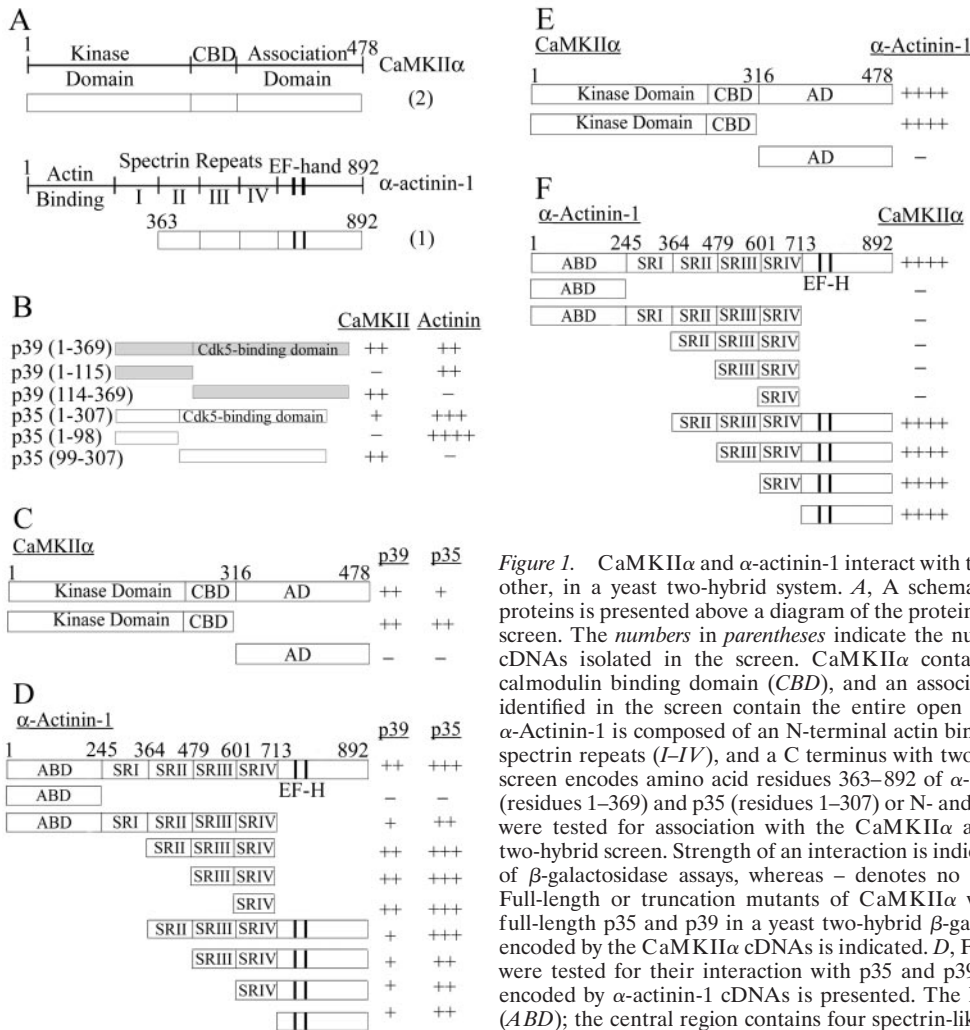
A

1 Kinase Domain CBD Association Domain 478 CaMKIIα

(2)

1 Actin Binding Spectrin Repeats I II III IV EF-hand 892 α-actinin-1

363 892

(1)

B

| | | CaMKII | Actinin |
|---|---|---|---|
| p39 (1-369) | Cdk5-binding domain | ++ | ++ |
| p39 (1-115) | | − | ++ |
| p39 (114-369) | | ++ | − |
| p35 (1-307) | Cdk5-binding domain | + | +++ |
| p35 (1-98) | | − | ++++ |
| p35 (99-307) | | ++ | − |

C

CaMKIIα

1 316 478

| | p39 | p35 |
|---|---|---|
| Kinase Domain CBD AD | ++ | + |
| Kinase Domain CBD | ++ | ++ |
| AD | − | − |

D

α-Actinin-1

1 245 364 479 601 713 892

EF-H

| | p39 | p35 |
|---|---|---|
| ABD SRI SRII SRIII SRIV ‖ | ++ | +++ |
| ABD | − | − |
| ABD SRI SRII SRIII SRIV | + | ++ |
| SRII SRIII SRIV | ++ | +++ |
| SRIII SRIV | ++ | +++ |
| SRIV | ++ | +++ |
| SRII SRIII SRIV ‖ | + | +++ |
| SRIII SRIV ‖ | + | ++ |
| SRIV ‖ | + | ++ |
| ‖ | + | ++ |

E

CaMKIIα α-Actinin-1

1 316 478

| | |
|---|---|
| Kinase Domain CBD AD | ++++ |
| Kinase Domain CBD | ++++ |
| AD | − |

F

α-Actinin-1 CaMKIIα

1 245 364 479 601 713 892

EF-H

| | |
|---|---|
| ABD SRI SRII SRIII SRIV ‖ | ++++ |
| ABD | − |
| ABD SRI SRII SRIII SRIV | − |
| SRII SRIII SRIV | − |
| SRIII SRIV | − |
| SRIV | − |
| SRII SRIII SRIV ‖ | ++++ |
| SRIII SRIV ‖ | ++++ |
| SRIV ‖ | ++++ |
| ‖ | ++++ |

*Figure 1.* CaMKIIα and α-actinin-1 interact with t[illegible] other, in a yeast two-hybrid system. *A*, A schema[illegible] proteins is presented above a diagram of the protein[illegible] screen. The *numbers* in *parentheses* indicate the nu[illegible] cDNAs isolated in the screen. CaMKIIα conta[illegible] calmodulin binding domain (*CBD*), and an associ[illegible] identified in the screen contain the entire open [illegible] α-Actinin-1 is composed of an N-terminal actin bin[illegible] spectrin repeats (*I–IV*), and a C terminus with two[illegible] screen encodes amino acid residues 363–892 of α-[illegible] (residues 1–369) and p35 (residues 1–307) or N- and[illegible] were tested for association with the CaMKIIα a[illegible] two-hybrid screen. Strength of an interaction is indic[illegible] of β-galactosidase assays, whereas – denotes no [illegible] Full-length or truncation mutants of CaMKIIα w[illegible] full-length p35 and p39 in a yeast two-hybrid β-ga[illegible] encoded by the CaMKIIα cDNAs is indicated. *D*, F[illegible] were tested for their interaction with p35 and p39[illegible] encoded by α-actinin-1 cDNAs is presented. The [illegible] (*ABD*); the central region contains four spectrin-lik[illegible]